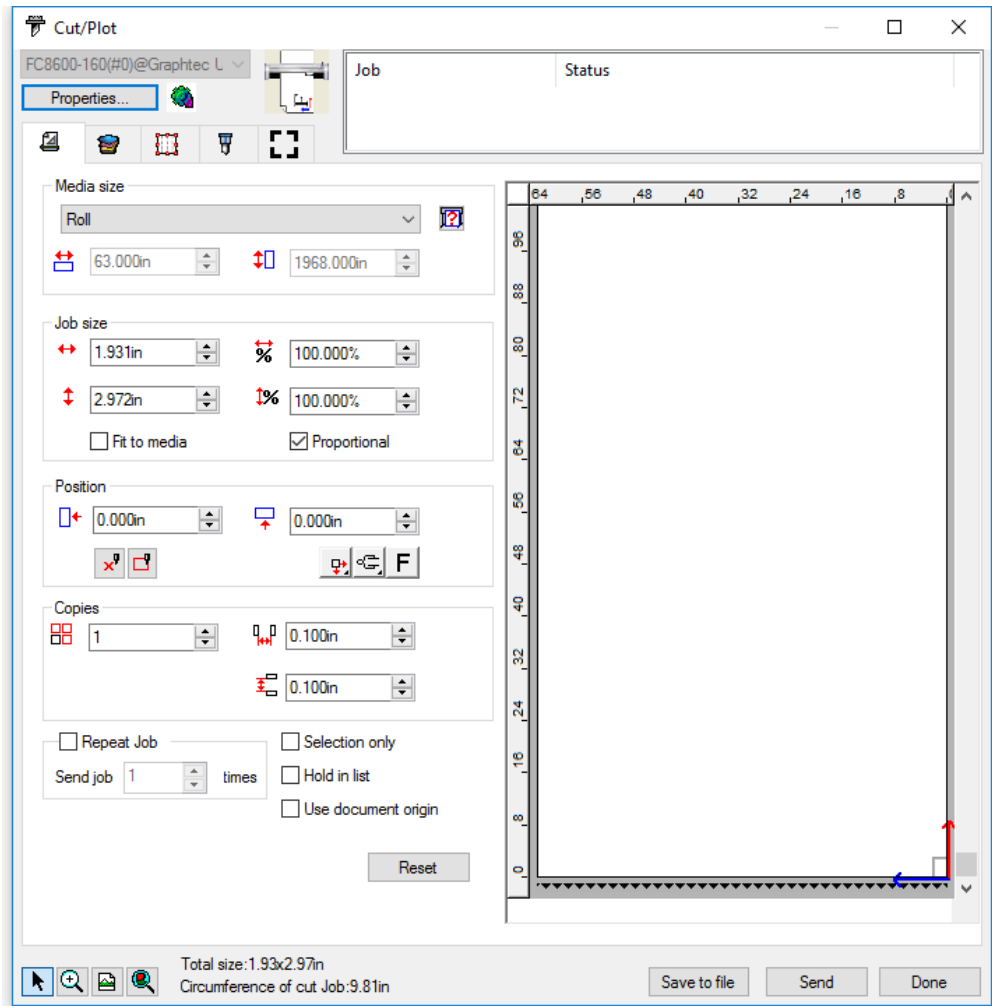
Cut/Plot

FC8600-160(#0)@Graphtec L
Properties...

| Job | Status |
|---|---|

Media size
Roll
63.000in
1968.000in

Job size
1.931in
100.000%
2.972in
100.000%
Fit to media
Proportional

Position
0.000in
0.000in
F

Copies
1
0.100in
0.100in

Repeat Job
Send job 1 times
Selection only
Hold in list
Use document origin

Reset

64 56 48 40 32 24 16 8
96 88 80 72 64 56 48 40 32 24 16 8 0

Total size:1.93x2.97in
Circumference of cut Job:9.81in

Save to file
Send
Done